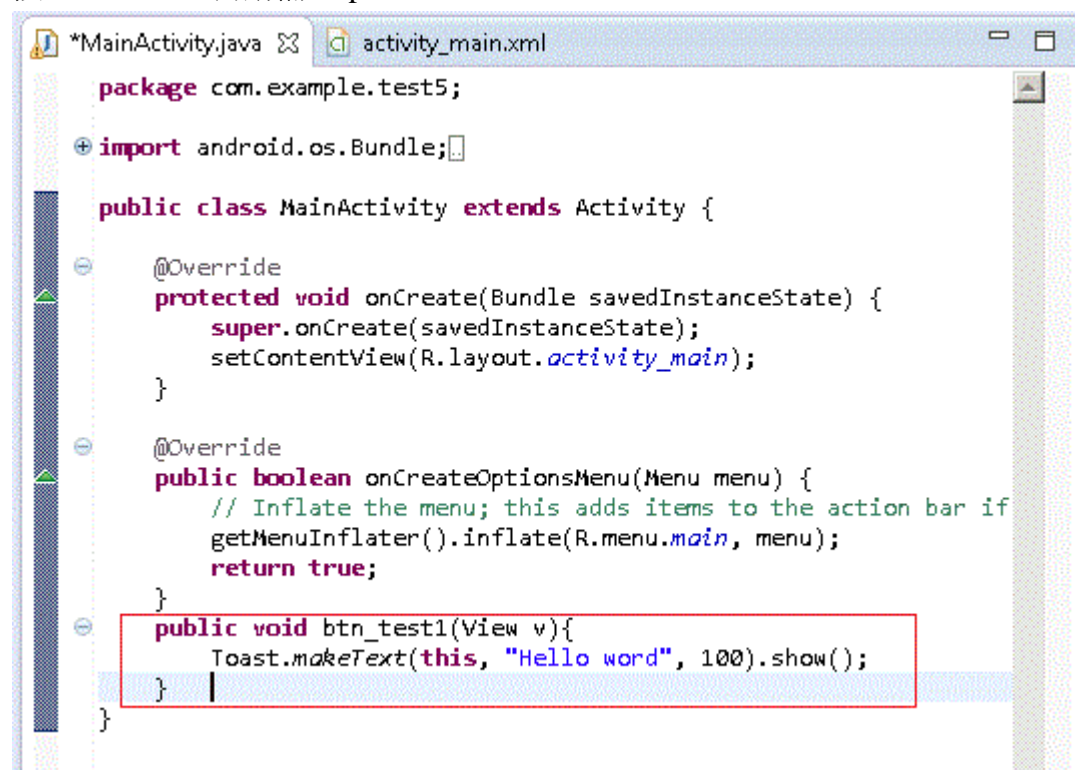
*MainActivity.java ☒ activity_main.xml

package com.example.test5;

import android.os.Bundle;

public class MainActivity extends Activity {

@Override
protected void onCreate(Bundle savedInstanceState) {
super.onCreate(savedInstanceState);
setContentView(R.layout.activity_main);
}

@Override
public boolean onCreateOptionsMenu(Menu menu) {
// Inflate the menu; this adds items to the action bar if
getMenuInflater().inflate(R.menu.main, menu);
return true;
}
public void btn_test1(View v){
Toast.makeText(this, "Hello word", 100).show();
}
}